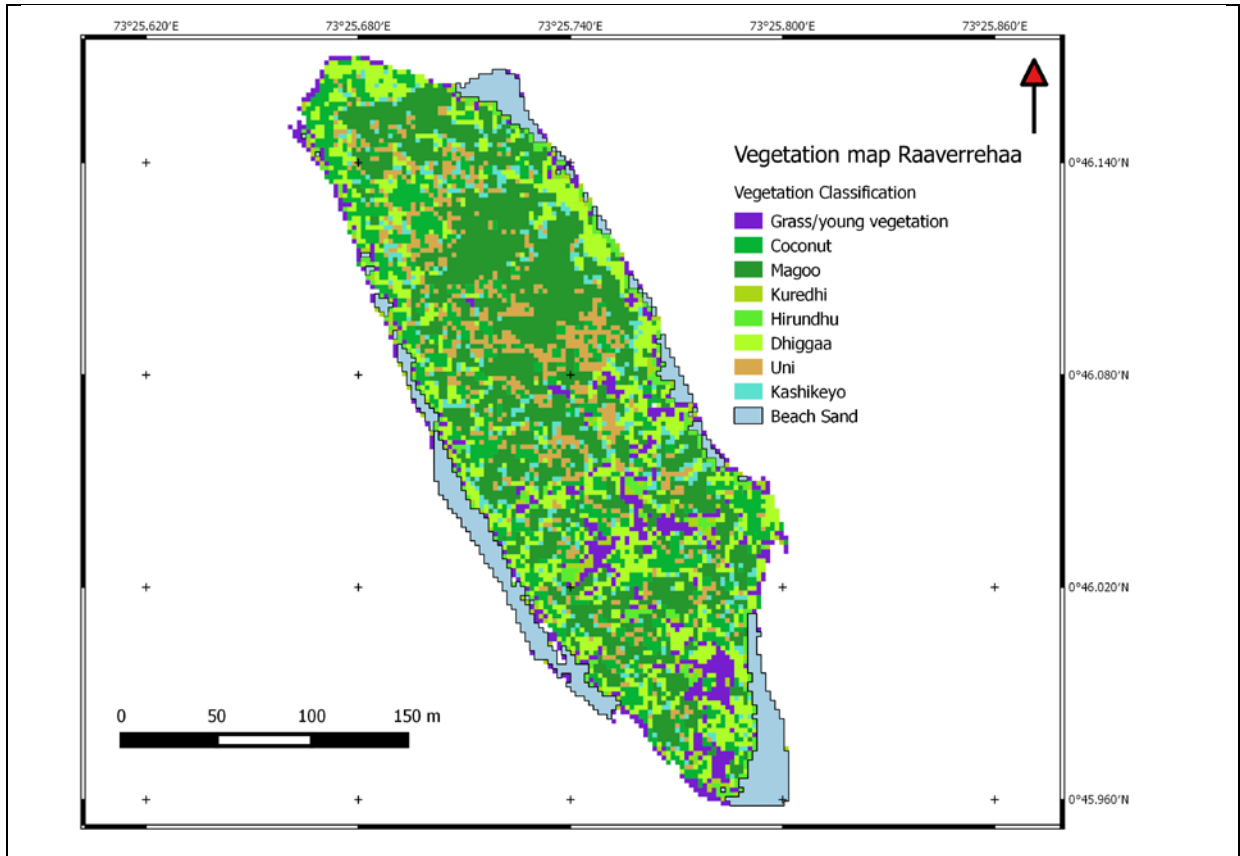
73°25.620′E 73°25.680′E 73°25.740′E 73°25.800′E 73°25.860′E

Vegetation map Raaverrehaa

Vegetation Classification

Grass/young vegetation
Coconut
Magoo
Kuredhi
Hirundhu
Dhiggaa
Uni
Kashikeyo
Beach Sand

0°46.140′N
0°46.080′N
0°46.020′N
0°45.960′N

0 50 100 150 m